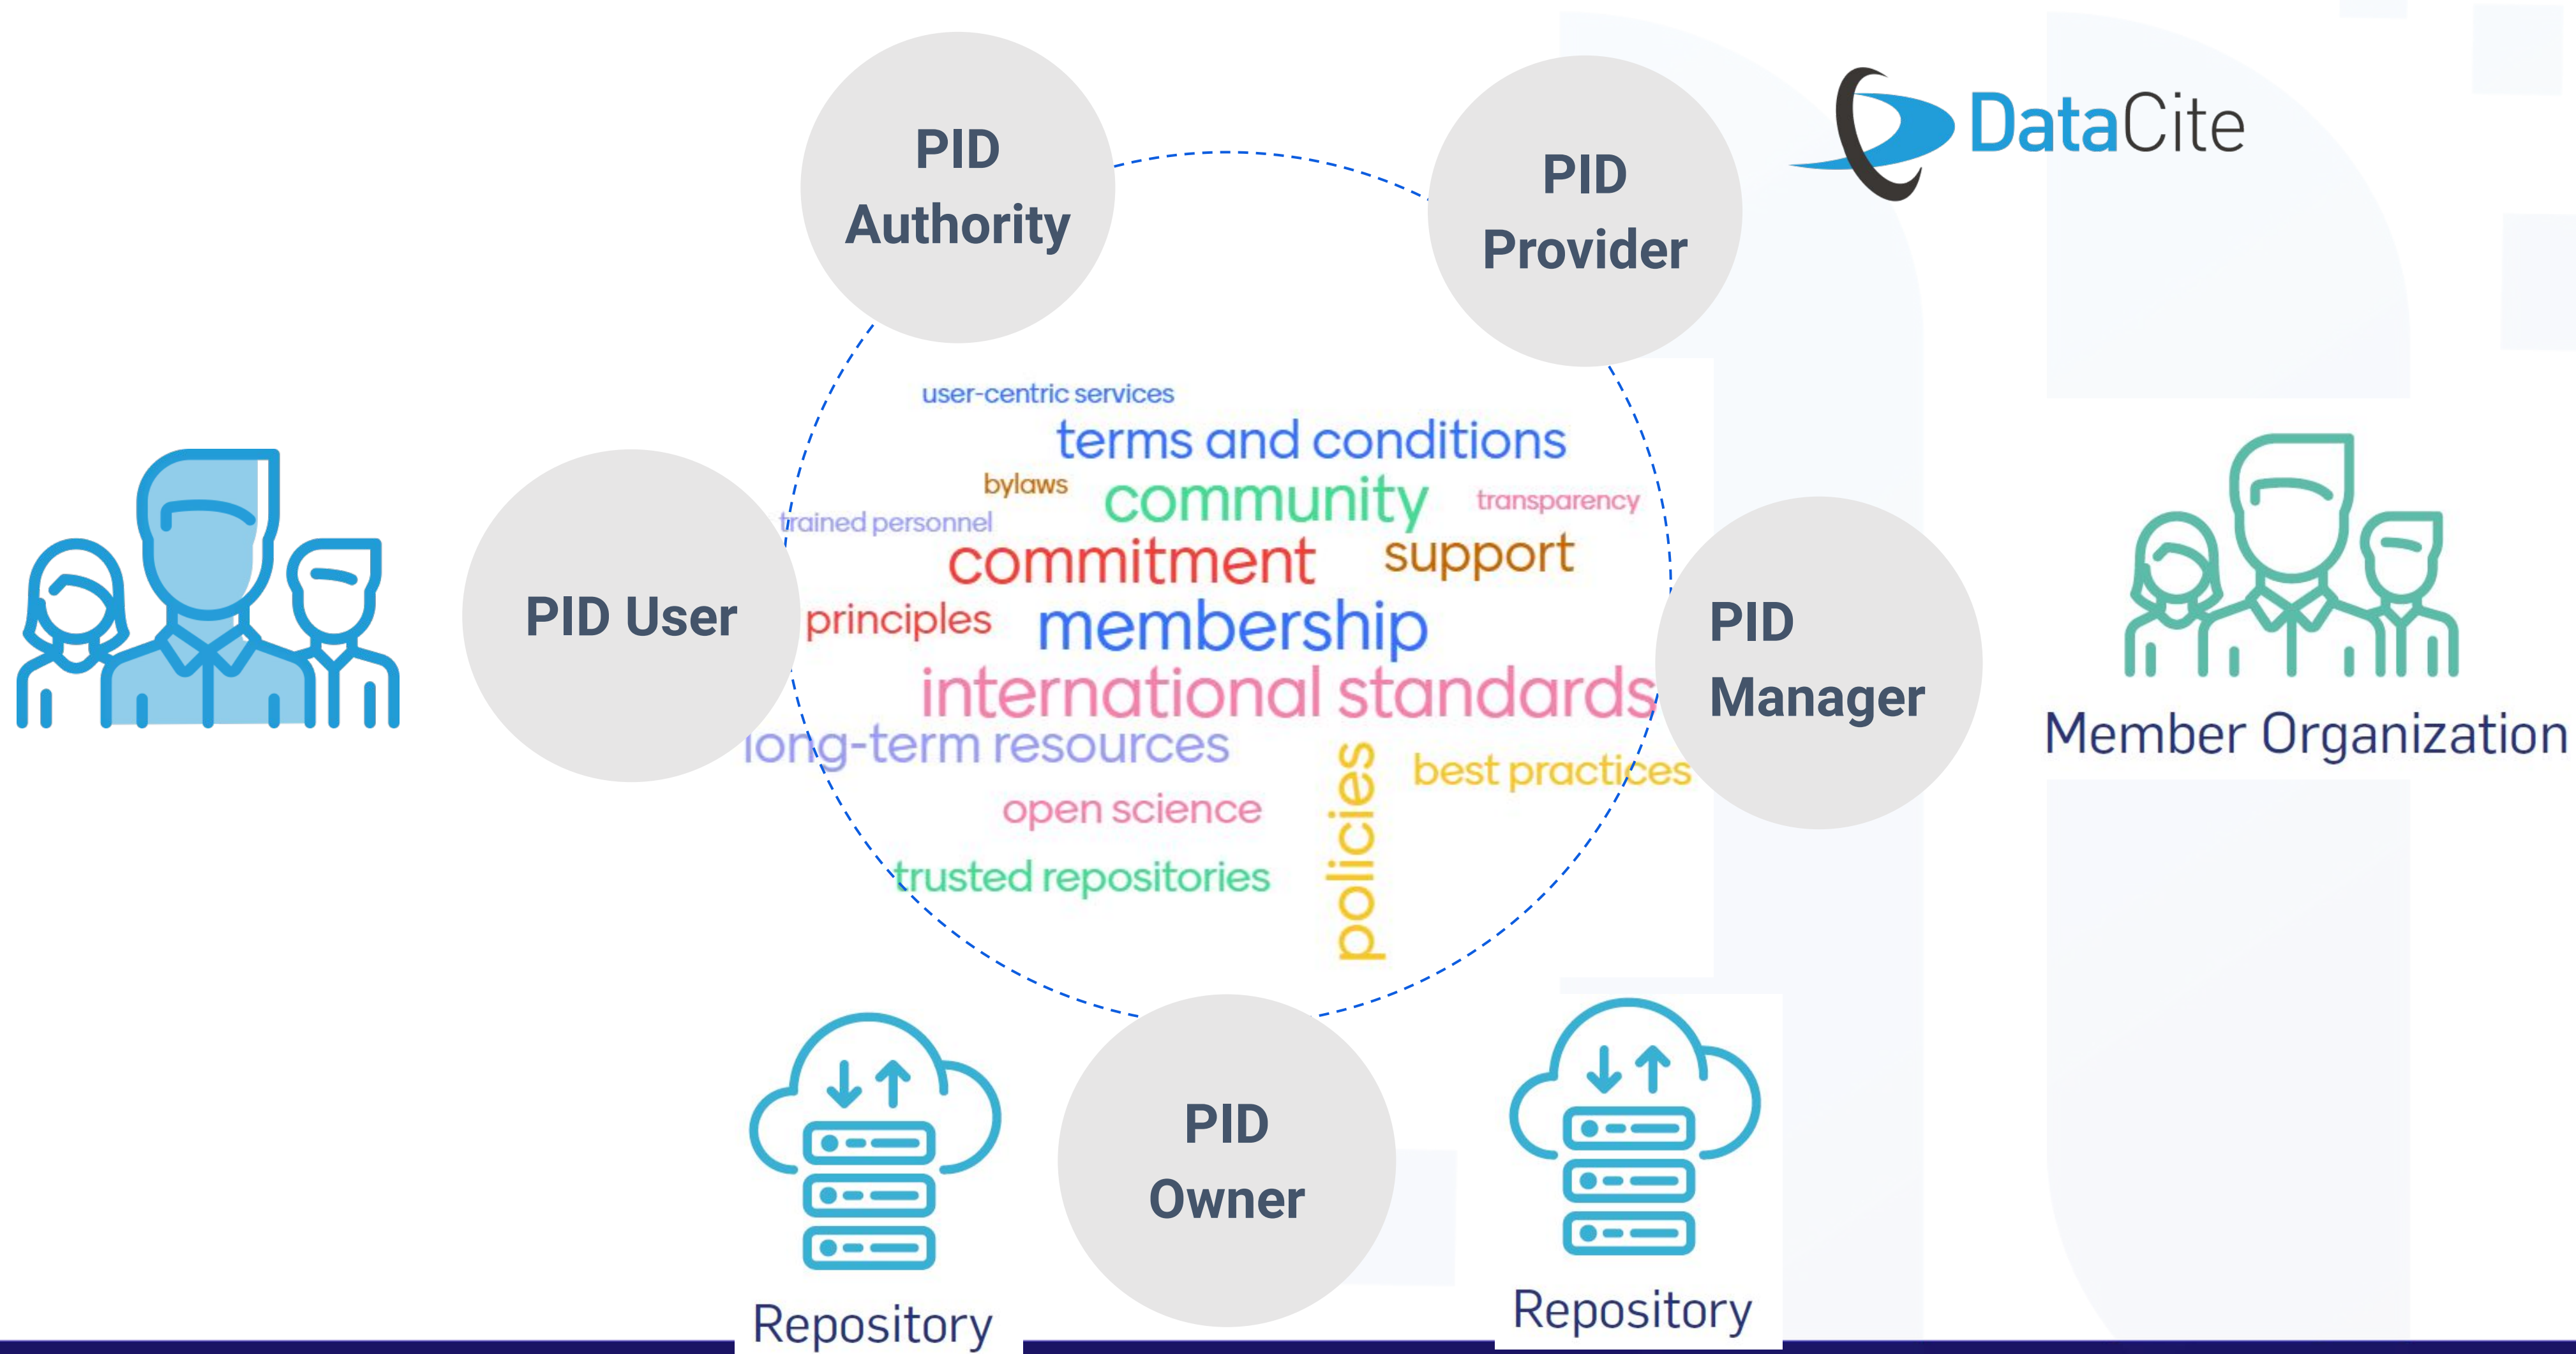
PID Authority

PID Provider

DataCite

PID User

user-centric services
terms and conditions
bylaws
community
transparency
trained personnel
commitment
support
principles
membership
international standards
long-term resources
policies
best practices
open science
trusted repositories

PID Manager

Member Organization

PID Owner

Repository

Repository